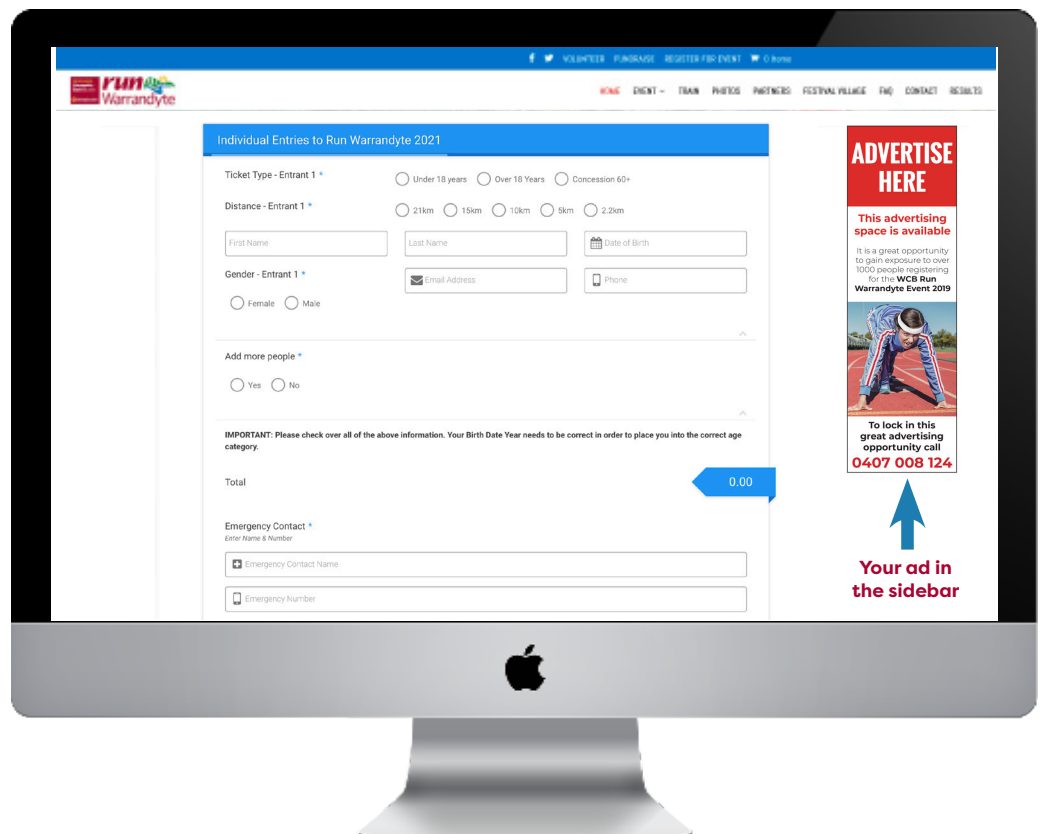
VOLUNTEER FUNDRAISE REGISTER FOR EVENT 0 items

run Warrandyte

HOME EVENT TRAIN PHOTOS PARTNERS FESTIVAL VILLAGE FAQ CONTACT RESULTS

Individual Entries to Run Warrandyte 2021

Ticket Type - Entrant 1 *
Under 18 years
Over 18 Years
Concession 60+

Distance - Entrant 1 *
21km
15km
10km
5km
2.2km

First Name
Last Name
Date of Birth

Gender - Entrant 1 *
Email Address
Phone
Female
Male

Add more people *
Yes
No

IMPORTANT: Please check over all of the above information. Your Birth Date Year needs to be correct in order to place you into the correct age category.

Total
0.00

Emergency Contact *
Enter Name & Number
Emergency Contact Name
Emergency Number

ADVERTISE HERE

This advertising space is available

It is a great opportunity to gain exposure to over 1000 people registering for the WCB Run Warrandyte Event 2019

To lock in this great advertising opportunity call
0407 008 124

Your ad in the sidebar